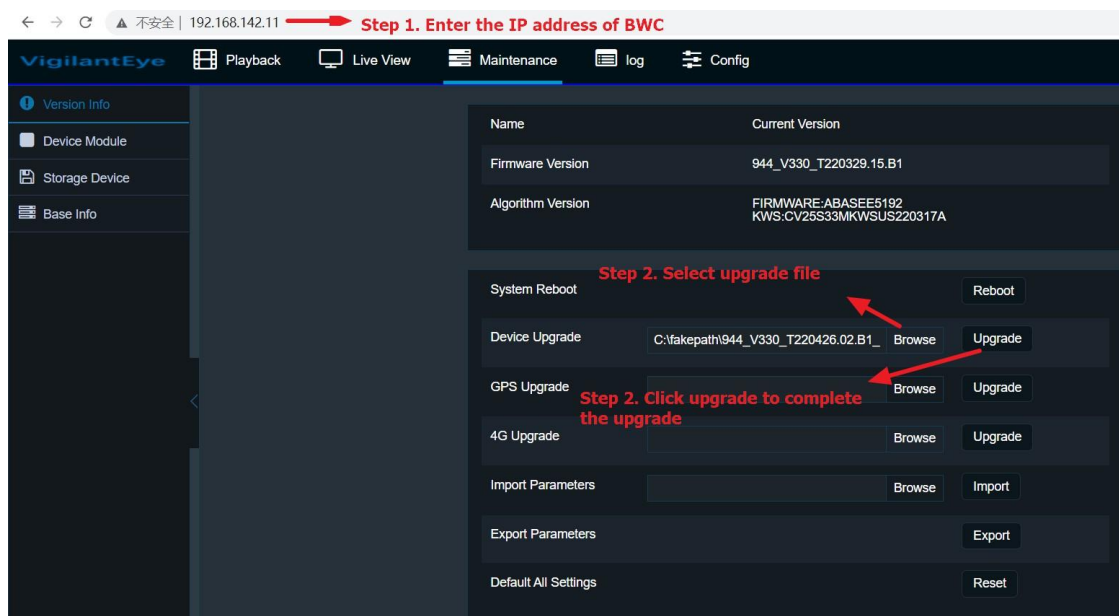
← → C ▲ 不安全 | 192.168.142.11 Step 1. Enter the IP address of BWC

VigilantEye Playback Live View Maintenance log Config

Version Info
Device Module
Storage Device
Base Info

| Name | Current Version |
|---|---|
| Firmware Version | 944_V330_T220329.15.B1 |
| Algorithm Version | FIRMWARE:ABASEE5192 KWS:CV25S33MKWSUS220317A |

Step 2. Select upgrade file

System Reboot Reboot

Device Upgrade C:\fakepath\944_V330_T220426.02.B1_ Browse Upgrade

GPS Upgrade Browse Upgrade

Step 2. Click upgrade to complete the upgrade

4G Upgrade Browse Upgrade

Import Parameters Browse Import

Export Parameters Export

Default All Settings Reset